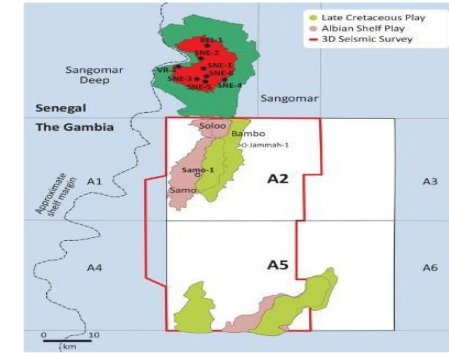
Late Cretaceous Play
Albian Shelf Play
3D Seismic Survey

BEL-1
SNE-2
SNE-1
VR-1
SNE-6
SNE-3
SNE-5
SNE-4

Sangomar Deep
Sangomar
Senegal
The Gambia
Soloo
Bambo
Jammah-1
Samo-1
Samo
A1
A2
A3
A4
A5
A6
Approximate shelf margin
0
10
km